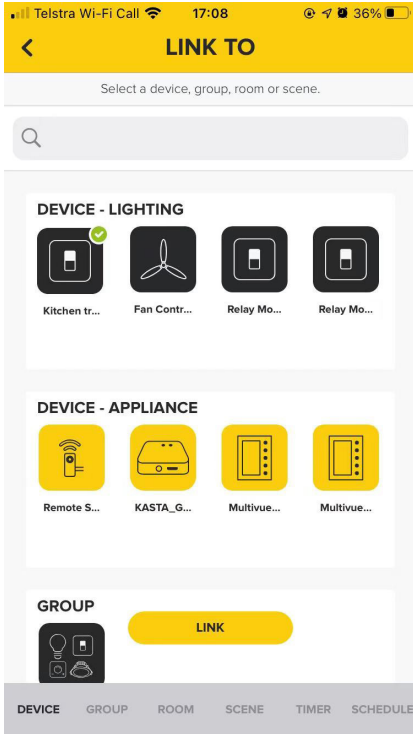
Telstra Wi-Fi Call 17:08 36%

LINK TO

Select a device, group, room or scene.

DEVICE - LIGHTING

Kitchen tr...
Fan Contr...
Relay Mo...
Relay Mo...

DEVICE - APPLIANCE

Remote S...
KASTA_G...
Multivue...
Multivue...

GROUP

LINK

DEVICE GROUP ROOM SCENE TIMER SCHEDULE